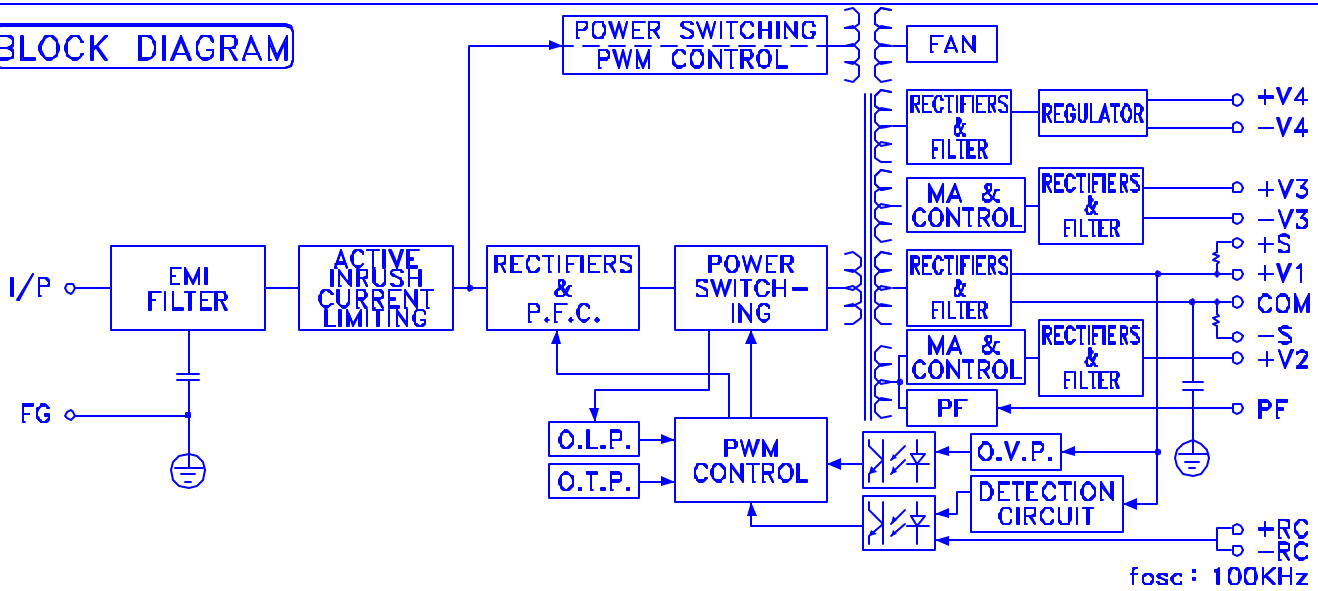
BLOCK DIAGRAM

POWER SWITCHING PWM CONTROL

FAN

RECTIFIERS & FILTER

REGULATOR

+V4
−V4

MA & CONTROL

RECTIFIERS & FILTER

+V3
−V3

I/P

EMI FILTER

ACTIVE INRUSH CURRENT LIMITING

RECTIFIERS & P.F.C.

POWER SWITCH-ING

RECTIFIERS & FILTER

+S
+V1
COM
−S

MA & CONTROL

RECTIFIERS & FILTER

+V2

FG

PF

PF

O.L.P.

O.T.P.

PWM CONTROL

O.V.P.

DETECTION CIRCUIT

+RC
−RC

fosc : 100KHz